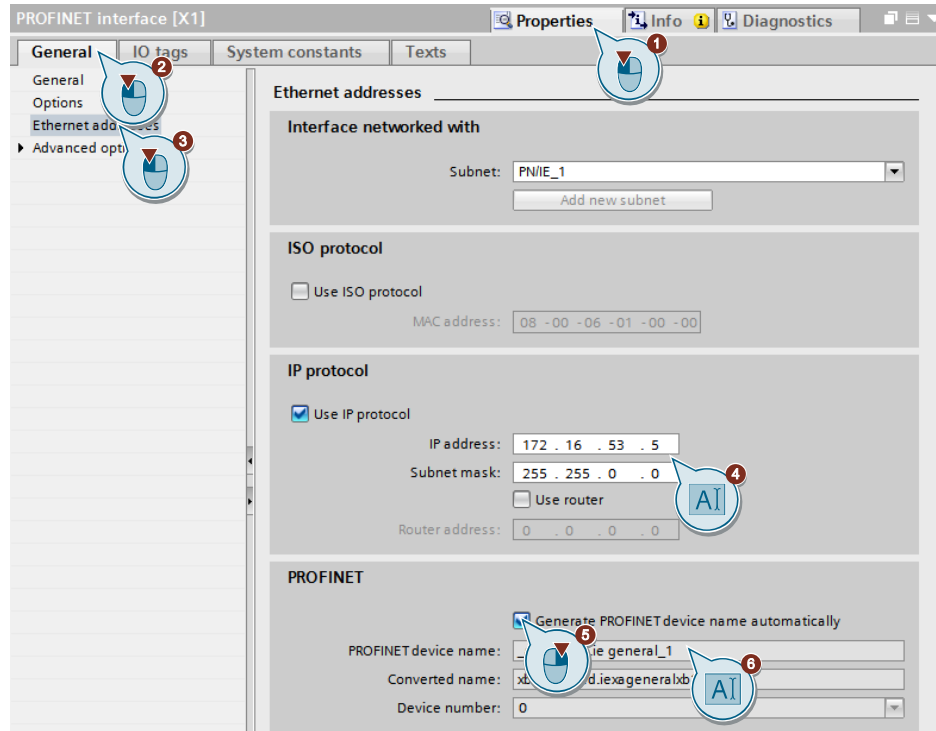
PROFINET interface [X1]

Properties | Info | Diagnostics

General | IO tags | System constants | Texts

General
Options
Ethernet add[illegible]s
Advanced opt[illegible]

1
2
3

Ethernet addresses

Interface networked with

Subnet: PN/IE_1

Add new subnet

ISO protocol

Use ISO protocol

MAC address: 08 -00 -06 -01 -00 -00

IP protocol

Use IP protocol

IP address: 172 . 16 . 53 . 5

Subnet mask: 255 . 255 . 0 . 0

Use router

Router address: 0 . 0 . 0 . 0

4

PROFINET

Generate PROFINET device name automatically

PROFINET device name: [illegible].ie general_1

Converted name: xb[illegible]d.iexageneralxb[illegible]

Device number: 0

5
6